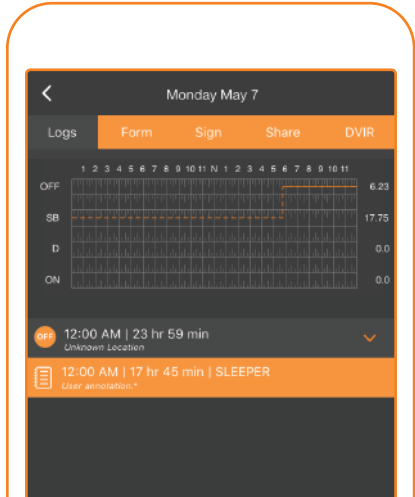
Monday May 7

Logs Form Sign Share DVIR

1 2 3 4 5 6 7 8 9 10 11 N 1 2 3 4 5 6 7 8 9 10 11

| | | |
|---|---|---|
| OFF | | 6.23 |
| SB | | 17.75 |
| D | | 0.0 |
| ON | | 0.0 |

OFF 12:00 AM | 23 hr 59 min
Unknown Location

12:00 AM | 17 hr 45 min | SLEEPER
User annotation.*